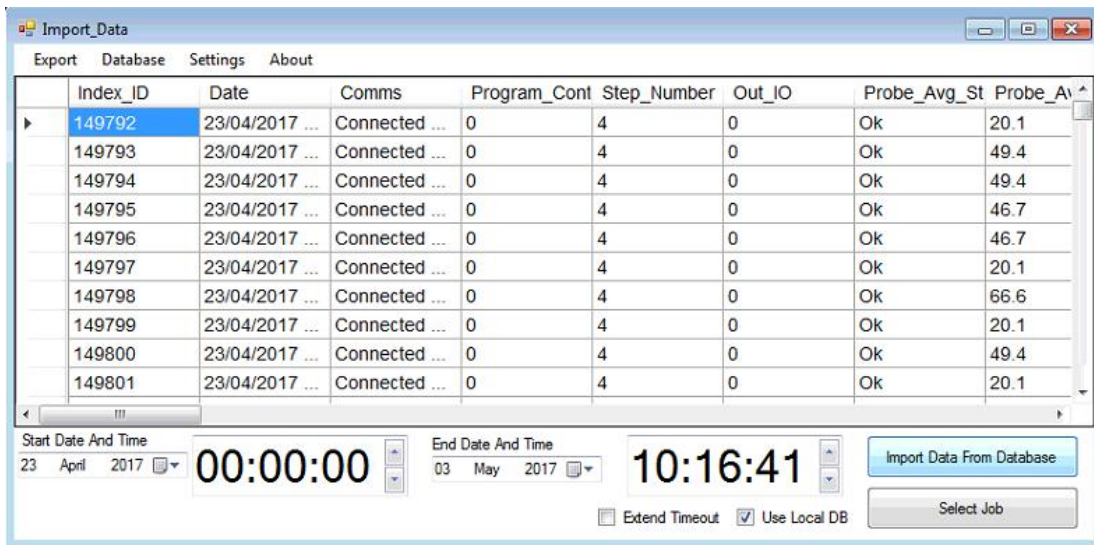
Import_Data

Export Database Settings About

| | Index_ID | Date | Comms | Program_Cont | Step_Number | Out_IO | Probe_Avg_St | Probe_Av |
|---|---|---|---|---|---|---|---|---|
| ▸ | 149792 | 23/04/2017 ... | Connected ... | 0 | 4 | 0 | Ok | 20.1 |
| | 149793 | 23/04/2017 ... | Connected ... | 0 | 4 | 0 | Ok | 49.4 |
| | 149794 | 23/04/2017 ... | Connected ... | 0 | 4 | 0 | Ok | 49.4 |
| | 149795 | 23/04/2017 ... | Connected ... | 0 | 4 | 0 | Ok | 46.7 |
| | 149796 | 23/04/2017 ... | Connected ... | 0 | 4 | 0 | Ok | 46.7 |
| | 149797 | 23/04/2017 ... | Connected ... | 0 | 4 | 0 | Ok | 20.1 |
| | 149798 | 23/04/2017 ... | Connected ... | 0 | 4 | 0 | Ok | 66.6 |
| | 149799 | 23/04/2017 ... | Connected ... | 0 | 4 | 0 | Ok | 20.1 |
| | 149800 | 23/04/2017 ... | Connected ... | 0 | 4 | 0 | Ok | 49.4 |
| | 149801 | 23/04/2017 ... | Connected ... | 0 | 4 | 0 | Ok | 20.1 |

Start Date And Time
23 April 2017
00:00:00

End Date And Time
03 May 2017
10:16:41

Import Data From Database

Select Job

Extend Timeout
Use Local DB